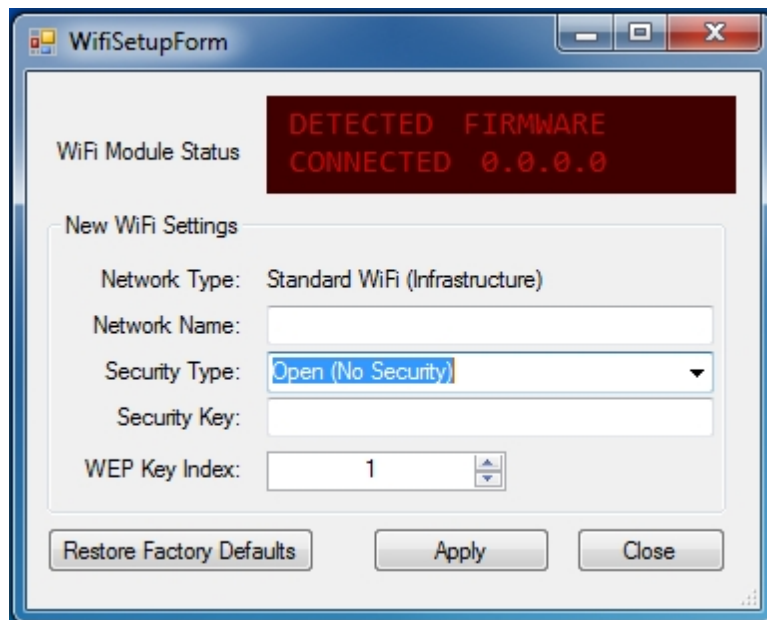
WifiSetupForm

WiFi Module Status

DETECTED FIRMWARE
CONNECTED 0.0.0.0

New WiFi Settings

Network Type: Standard WiFi (Infrastructure)

Network Name:

Security Type: Open (No Security)

Security Key:

WEP Key Index: 1

Restore Factory Defaults

Apply

Close